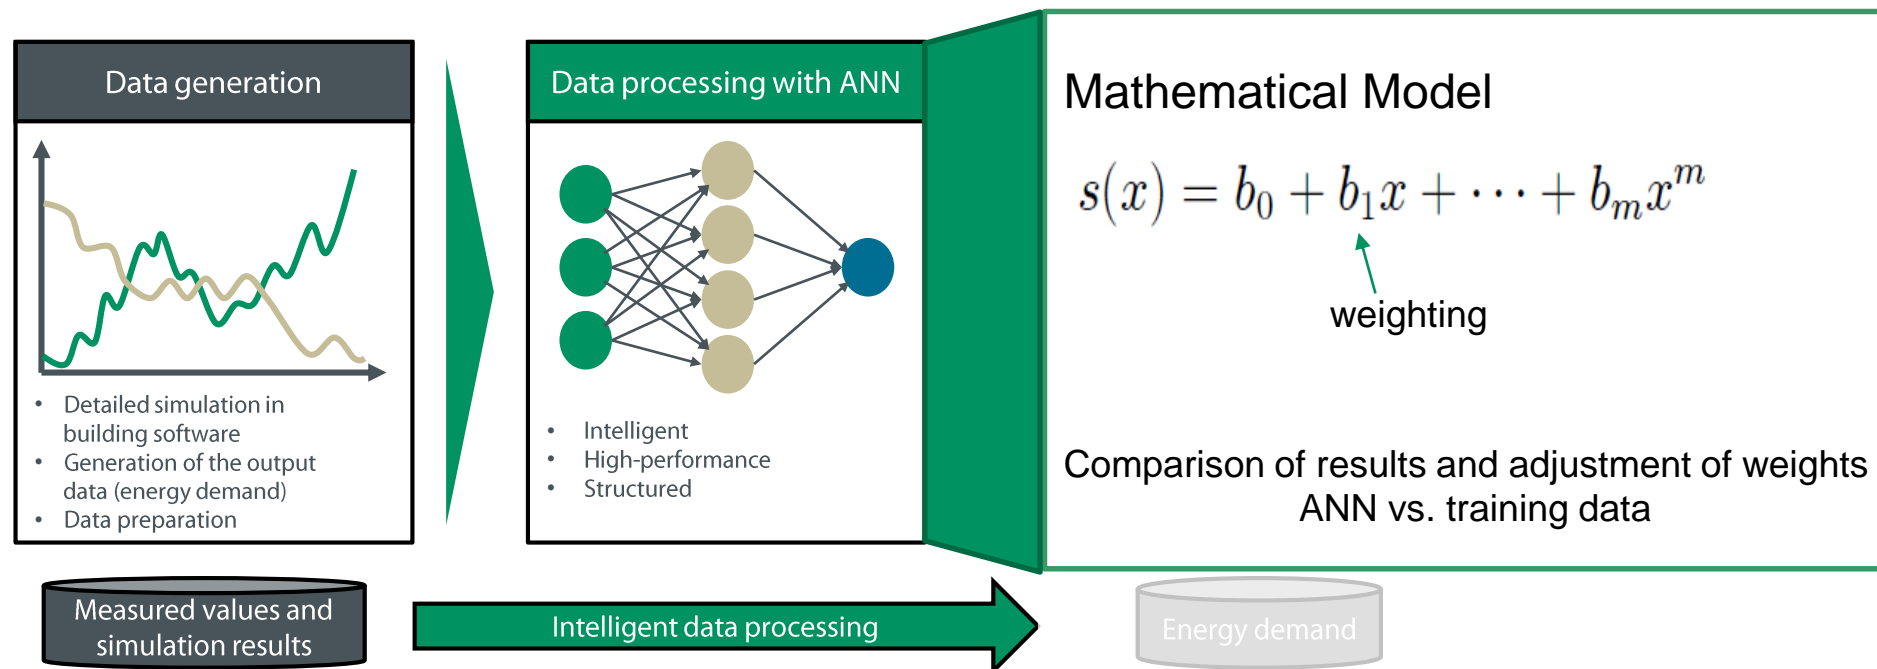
Data generation

- Detailed simulation in building software
- Generation of the output data (energy demand)
- Data preparation

Data processing with ANN

- Intelligent
- High-performance
- Structured

Mathematical Model

$s(x) = b_0 + b_1 x + \cdots + b_m x^m$

weighting

Comparison of results and adjustment of weights ANN vs. training data

Measured values and simulation results

Intelligent data processing

Energy demand